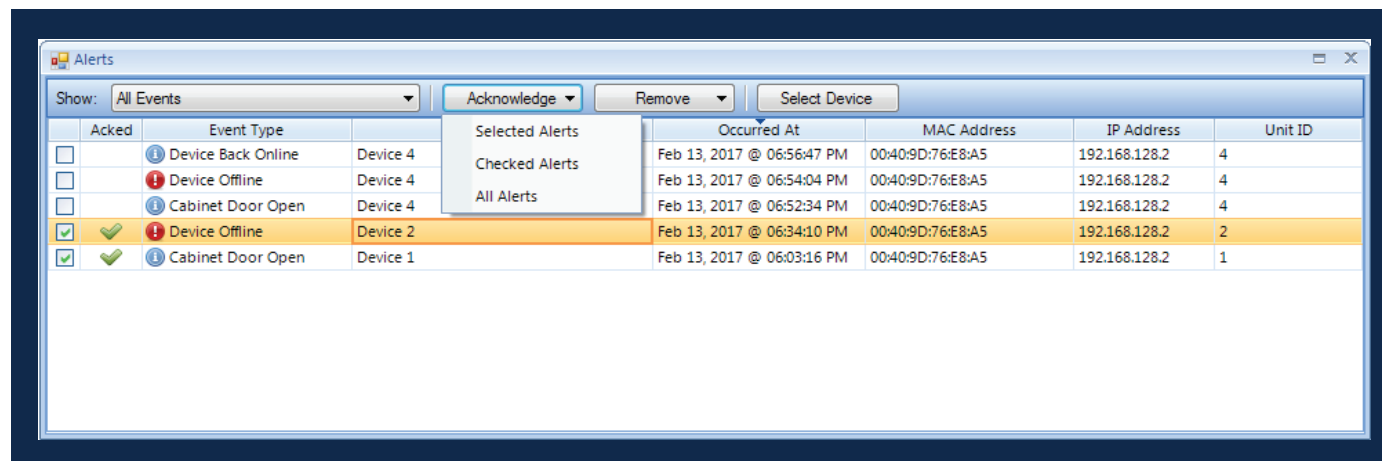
Alerts

Show: All Events

Acknowledge

Remove

Select Device

Selected Alerts

Checked Alerts

All Alerts

| | Acked | Event Type | | Occurred At | MAC Address | IP Address | Unit ID |
|---|---|---|---|---|---|---|---|
| | | Device Back Online | Device 4 | Feb 13, 2017 @ 06:56:47 PM | 00:40:9D:76:E8:A5 | 192.168.128.2 | 4 |
| | | Device Offline | Device 4 | Feb 13, 2017 @ 06:54:04 PM | 00:40:9D:76:E8:A5 | 192.168.128.2 | 4 |
| | | Cabinet Door Open | Device 4 | Feb 13, 2017 @ 06:52:34 PM | 00:40:9D:76:E8:A5 | 192.168.128.2 | 4 |
| | | Device Offline | Device 2 | Feb 13, 2017 @ 06:34:10 PM | 00:40:9D:76:E8:A5 | 192.168.128.2 | 2 |
| | | Cabinet Door Open | Device 1 | Feb 13, 2017 @ 06:03:16 PM | 00:40:9D:76:E8:A5 | 192.168.128.2 | 1 |